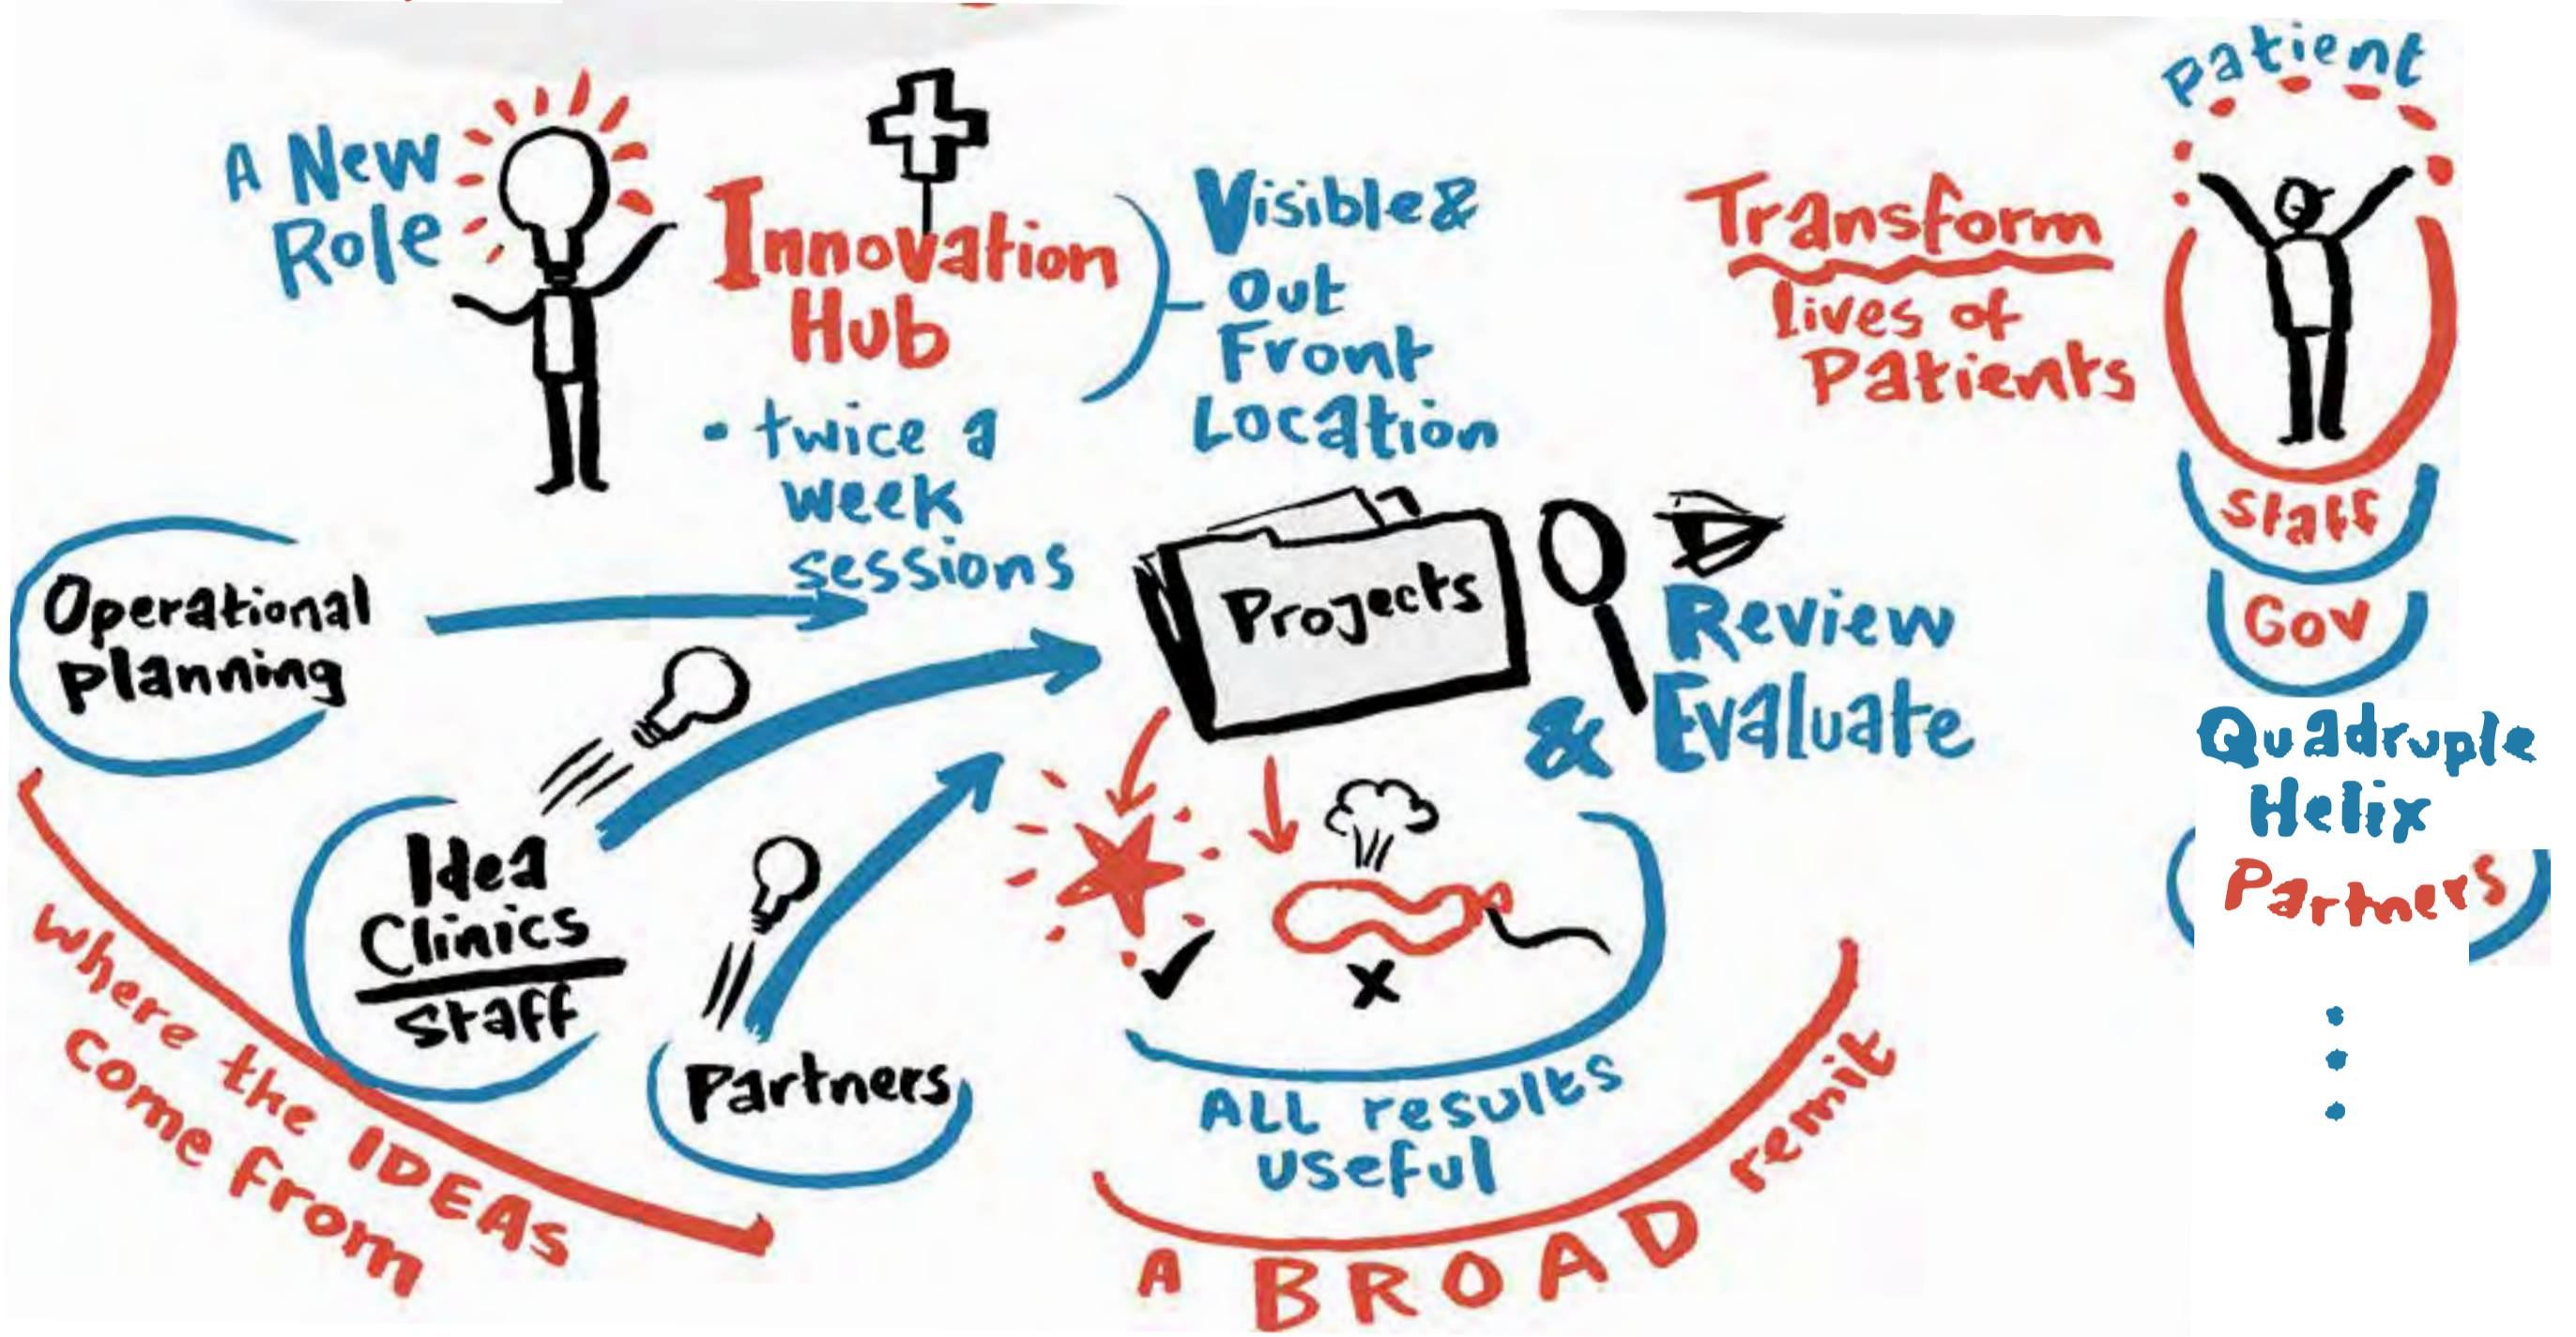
A New Role

Innovation Hub

• twice a week sessions

Visible & Out Front Location

Transform lives of Patients

Patient

Staff

Gov

Quadruple Helix

Partners

Operational planning

Idea Clinics
Staff

Partners

Projects

Review & Evaluate

ALL results useful

where the IDEAS come from

A BROAD remit